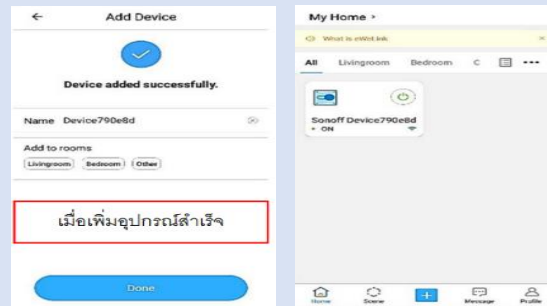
←
Add Device

Device added successfully.

Name Device790e8d

Add to rooms
Livingroom Bedroom Other

เมื่อเพิ่มอุปกรณ์สำเร็จ

Done

My Home ›

What is eWeLink

All Livingroom Bedroom C

Sonoff Device790e8d
• ON

Home Scene + Message Profile